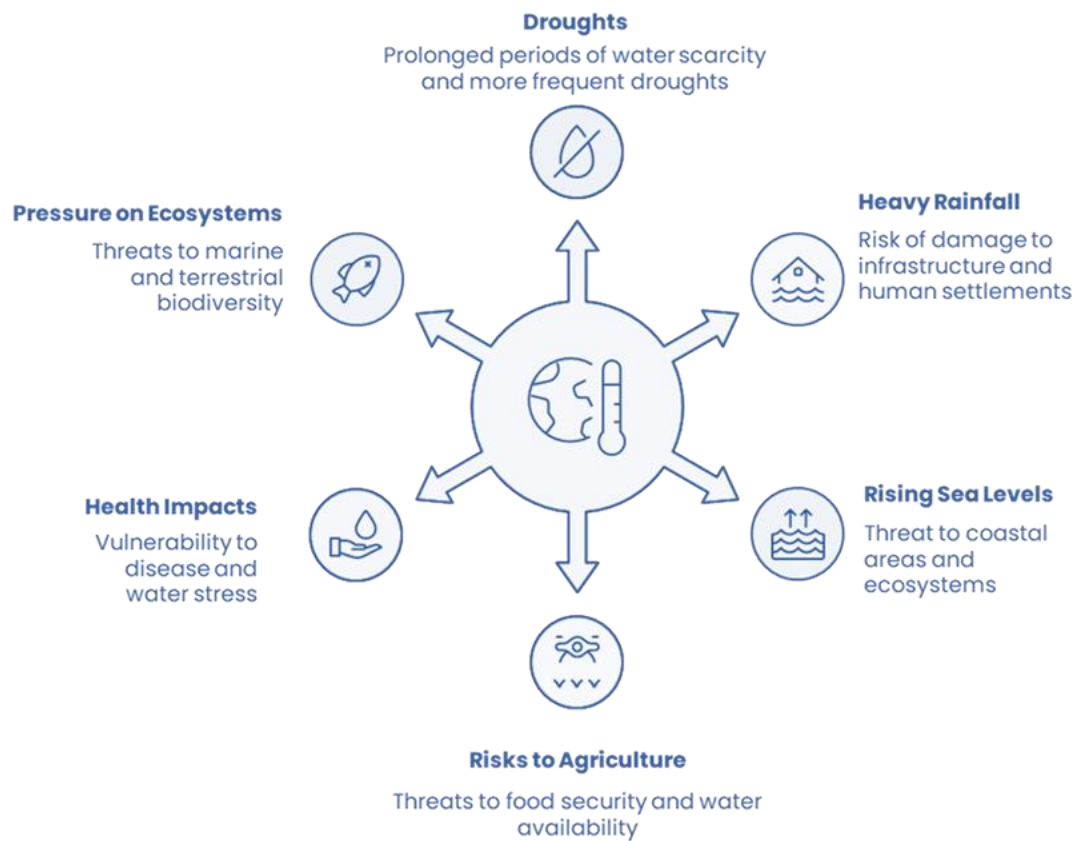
Droughts
Prolonged periods of water scarcity and more frequent droughts

Heavy Rainfall
Risk of damage to infrastructure and human settlements

Rising Sea Levels
Threat to coastal areas and ecosystems

Risks to Agriculture
Threats to food security and water availability

Health Impacts
Vulnerability to disease and water stress

Pressure on Ecosystems
Threats to marine and terrestrial biodiversity